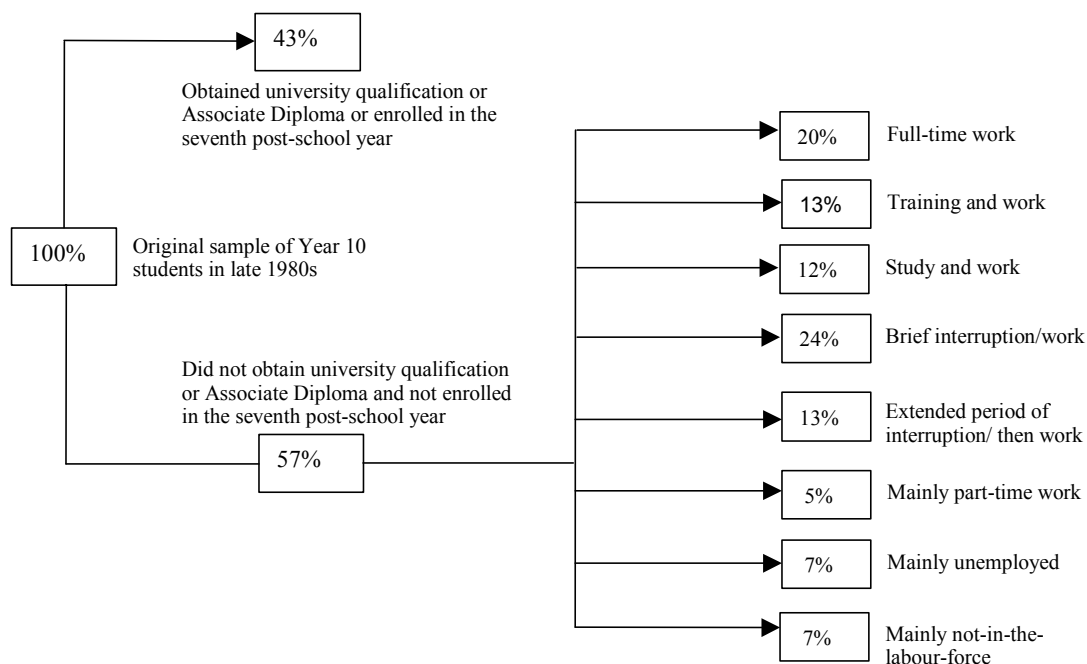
43%

Obtained university qualification or Associate Diploma or enrolled in the seventh post-school year

100%

Original sample of Year 10 students in late 1980s

Did not obtain university qualification or Associate Diploma and not enrolled in the seventh post-school year

57%

20% Full-time work

13% Training and work

12% Study and work

24% Brief interruption/work

13% Extended period of interruption/ then work

5% Mainly part-time work

7% Mainly unemployed

7% Mainly not-in-the-labour-force